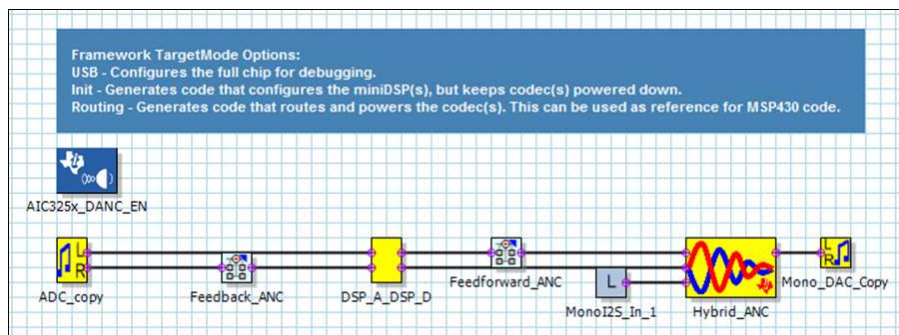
Framework TargetMode Options:
USB - Configures the full chip for debugging.
Init - Generates code that configures the miniDSP(s), but keeps codec(s) powered down.
Routing - Generates code that routes and powers the codec(s). This can be used as reference for MSP430 code.

AIC325x_DANC_EN

L
R
ADC_copy

Feedback_ANC

DSP_A_DSP_D

Feedforward_ANC

L
MonoI2S_In_1

Hybrid_ANC

L
R
Mono_DAC_Copy